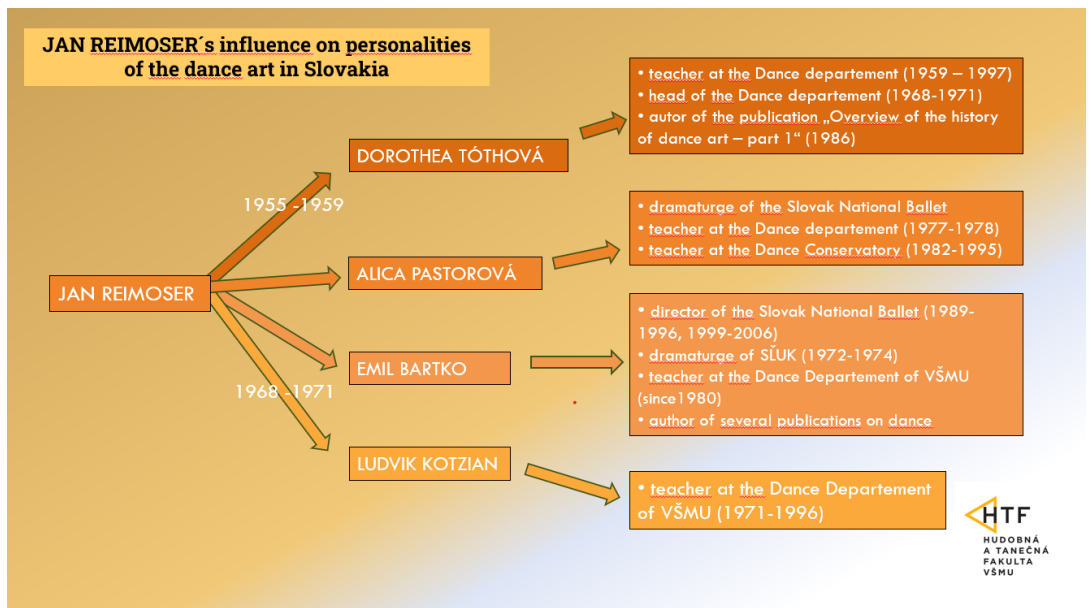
JAN REIMOSER´s influence on personalities of the dance art in Slovakia

JAN REIMOSER

1955 -1959

1968 -1971

DOROTHEA TÓTHOVÁ

• teacher at the Dance departement (1959 – 1997)
• head of the Dance departement (1968-1971)
• autor of the publication „Overview of the history of dance art – part 1“ (1986)

ALICA PASTOROVÁ

• dramaturge of the Slovak National Ballet
• teacher at the Dance departement (1977-1978)
• teacher at the Dance Conservatory (1982-1995)

EMIL BARTKO

• director of the Slovak National Ballet (1989-1996, 1999-2006)
• dramaturge of SĽUK (1972-1974)
• teacher at the Dance Departement of VŠMU (since1980)
• author of several publications on dance

LUDVIK KOTZIAN

• teacher at the Dance Departement of VŠMU (1971-1996)

HTF
HUDOBNÁ A TANEČNÁ FAKULTA VŠMU